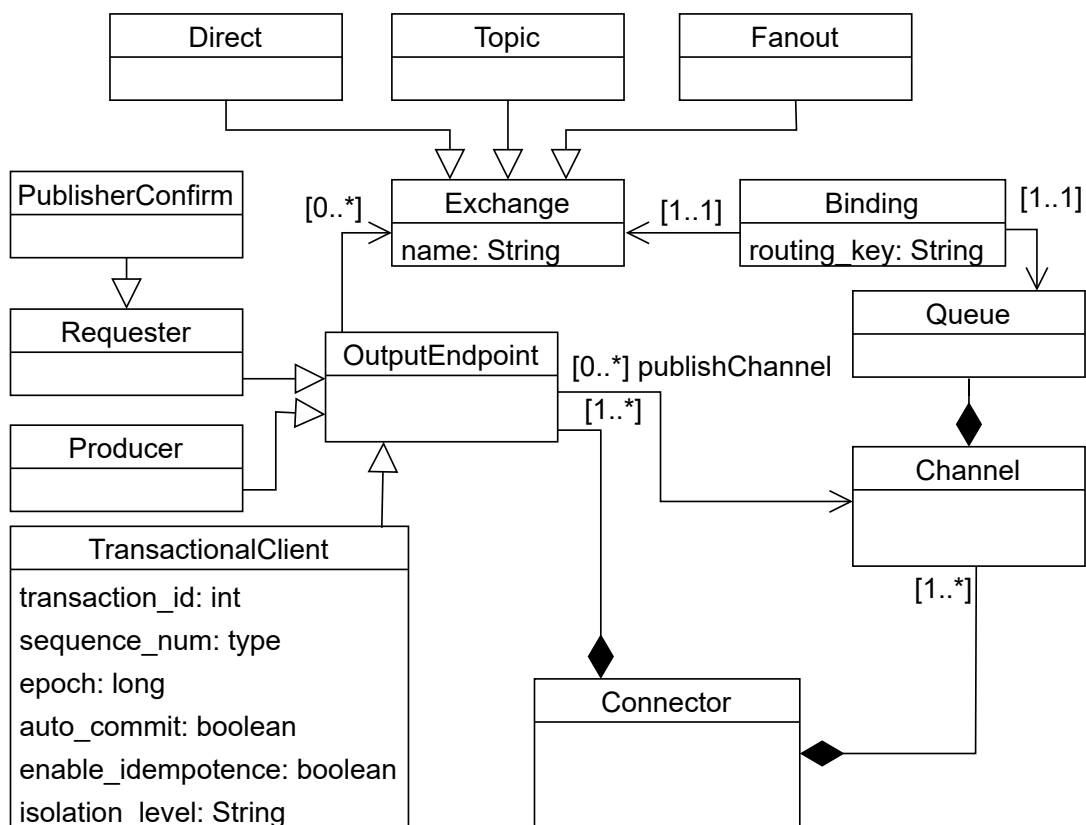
Direct

Topic

Fanout

PublisherConfirm

[0..*]

Exchange
name: String

[1..1]

Binding
routing_key: String

[1..1]

Requester

Queue

OutputEndpoint

[0..*] publishChannel

[1..*]

Producer

Channel

TransactionalClient
transaction_id: int
sequence_num: type
epoch: long
auto_commit: boolean
enable_idempotence: boolean
isolation_level: String

[1..*]

Connector